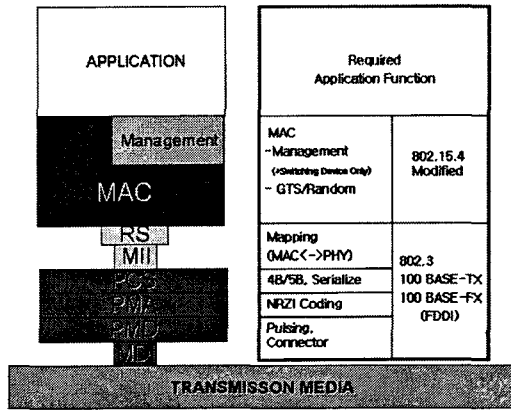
APPLICATION

Management

MAC

RS

MII

PCS

PMA

PMD

MDI

Required Application Function

| MAC -Management (*Switching Device Only) ~ GTS/Random | 802.15.4 Modified |
|---|---|
| Mapping (MAC<->PHY) | 802.3 100 BASE-TX 100 BASE-FX (FDDI) |
| 4B/5B, Serialize | |
| NRZI Coding | |
| Pulsing, Connector | |

TRANSMISSON MEDIA